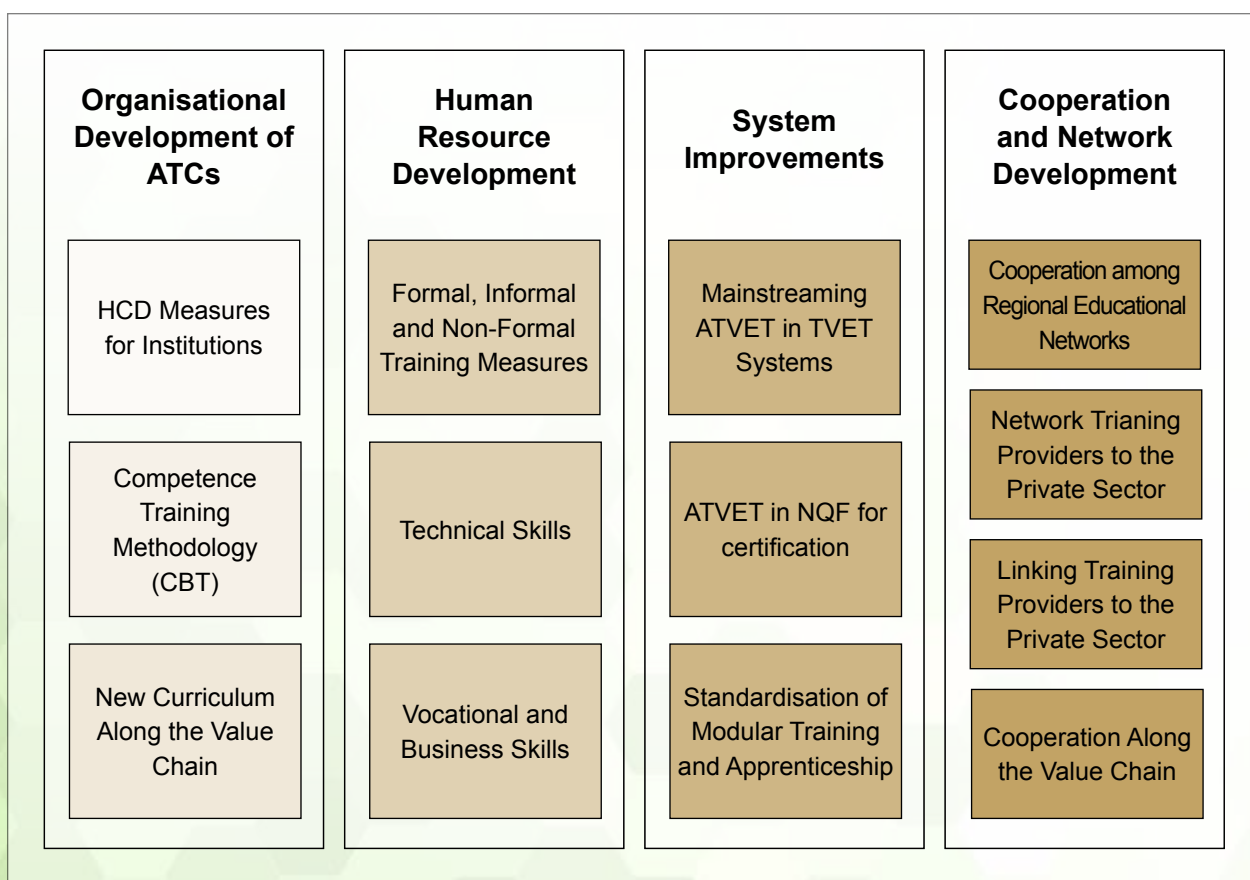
Organisational Development of ATCs

HCD Measures for Institutions

Competence Training Methodology (CBT)

New Curriculum Along the Value Chain

Human Resource Development

Formal, Informal and Non-Formal Training Measures

Technical Skills

Vocational and Business Skills

System Improvements

Mainstreaming ATVET in TVET Systems

ATVET in NQF for certification

Standardisation of Modular Training and Apprenticeship

Cooperation and Network Development

Cooperation among Regional Educational Networks

Network Trianing Providers to the Private Sector

Linking Training Providers to the Private Sector

Cooperation Along the Value Chain